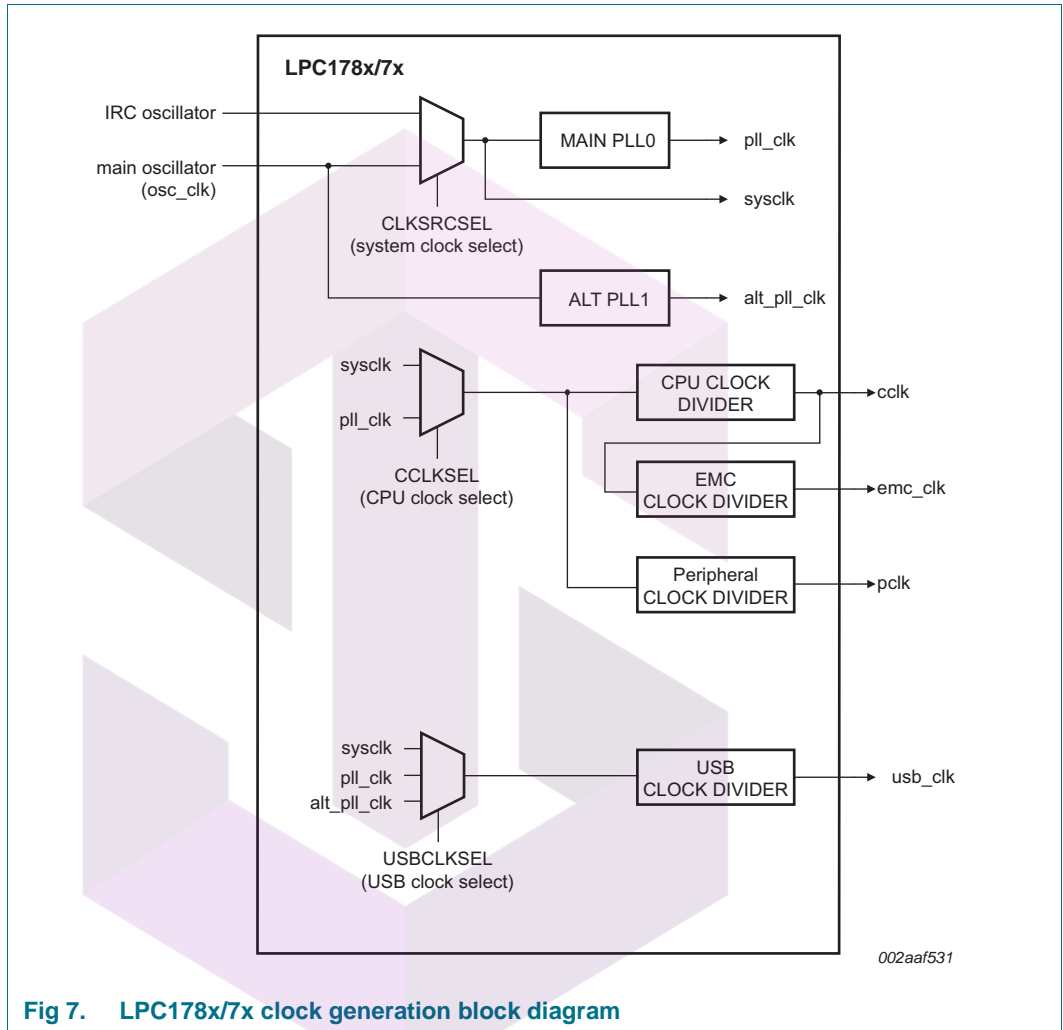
LPC178x/7x

IRC oscillator

main oscillator
(osc_clk)

MAIN PLL0

pll_clk

sysclk

CLKSRCSEL
(system clock select)

ALT PLL1

alt_pll_clk

sysclk

pll_clk

CPU CLOCK DIVIDER

cclk

CCLKSEL
(CPU clock select)

EMC CLOCK DIVIDER

emc_clk

Peripheral CLOCK DIVIDER

pclk

sysclk

pll_clk

alt_pll_clk

USB CLOCK DIVIDER

usb_clk

USBCLKSEL
(USB clock select)

002aaf531

Fig 7. LPC178x/7x clock generation block diagram